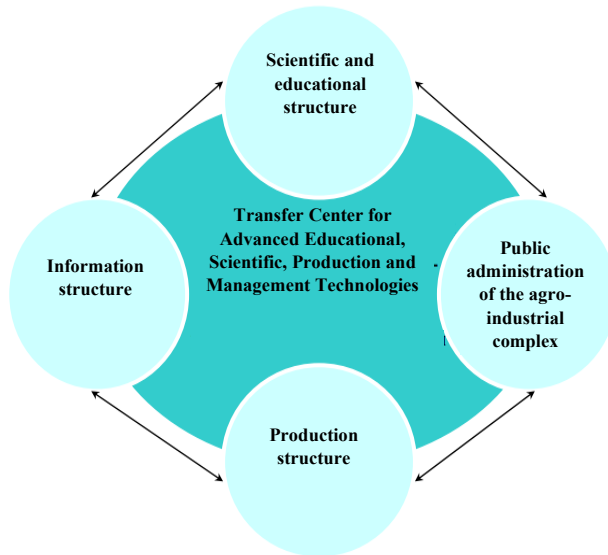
Scientific and educational structure

Information structure

Transfer Center for Advanced Educational, Scientific, Production and Management Technologies

Public administration of the agro-industrial complex

Production structure